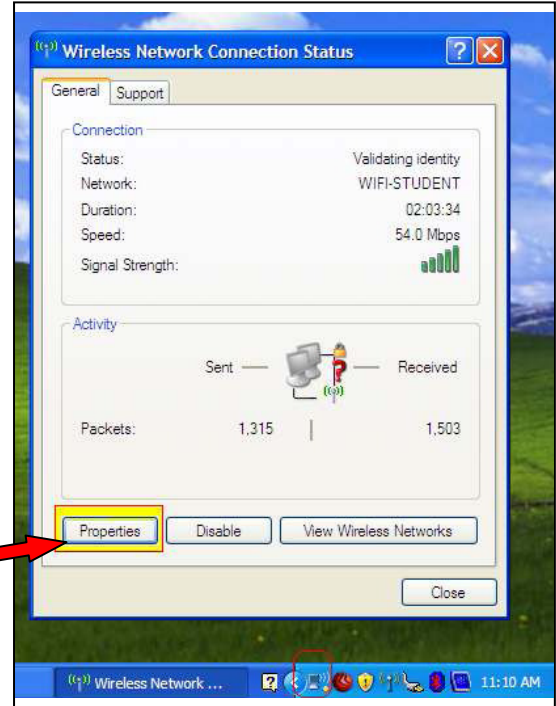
Wireless Network Connection Status

General Support

Connection

| | |
|---|---|
| Status: | Validating identity |
| Network: | WIFI-STUDENT |
| Duration: | 02:03:34 |
| Speed: | 54.0 Mbps |
| Signal Strength: | |

Activity

Sent — — Received

| | | |
|---|---|---|
| Packets: | 1,315 | 1,503 |

Properties Disable View Wireless Networks

Close

Wireless Network ... 11:10 AM